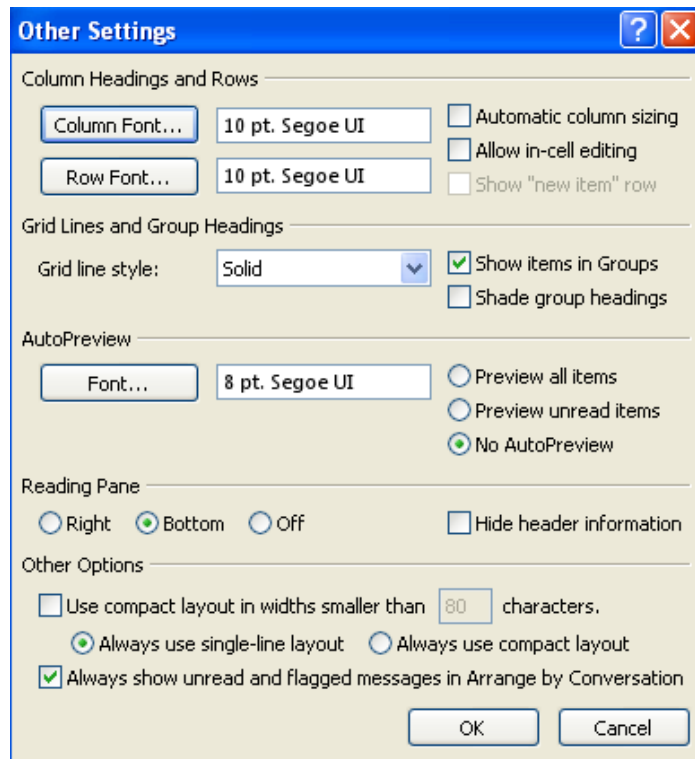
Other Settings

?

X

Column Headings and Rows

Column Font...

10 pt. Segoe UI

Automatic column sizing

Row Font...

10 pt. Segoe UI

Allow in-cell editing

Show "new item" row

Grid Lines and Group Headings

Grid line style:

Solid

Show items in Groups

Shade group headings

AutoPreview

Font...

8 pt. Segoe UI

Preview all items

Preview unread items

No AutoPreview

Reading Pane

Right

Bottom

Off

Hide header information

Other Options

Use compact layout in widths smaller than

80

characters.

Always use single-line layout

Always use compact layout

Always show unread and flagged messages in Arrange by Conversation

OK

Cancel